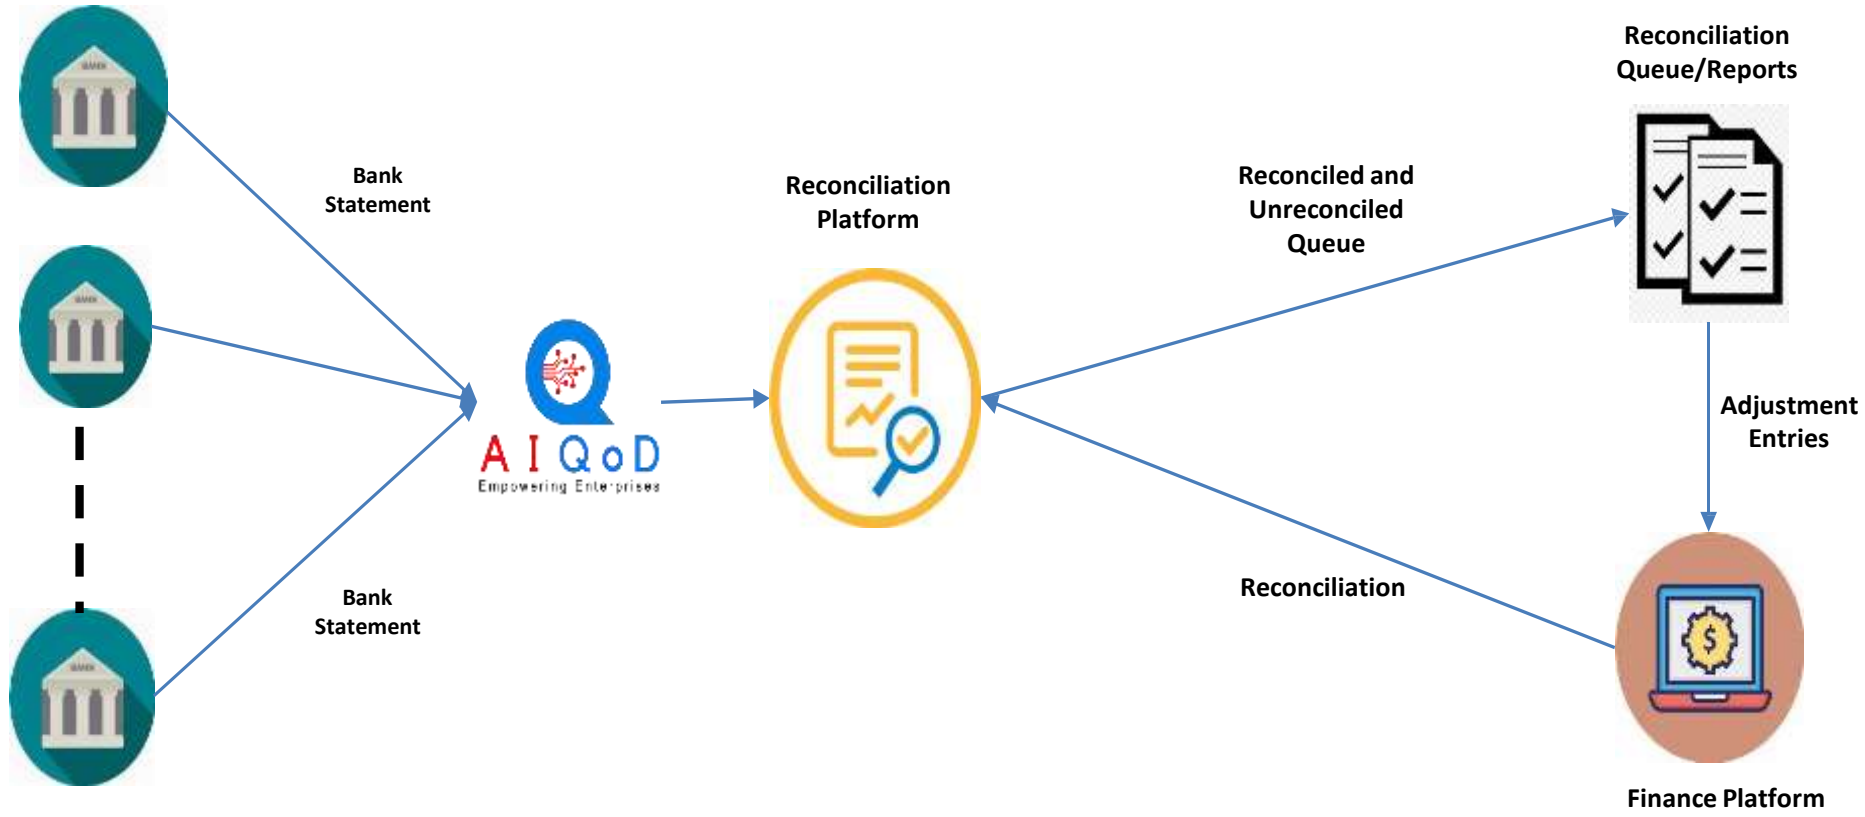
Reconciliation Queue/Reports

BANK

Bank Statement

Reconciliation Platform

Reconciled and Unreconciled Queue

BANK

AI QoD
Empowering Enterprises

Adjustment Entries

Bank Statement

Reconciliation

BANK

$

Finance Platform